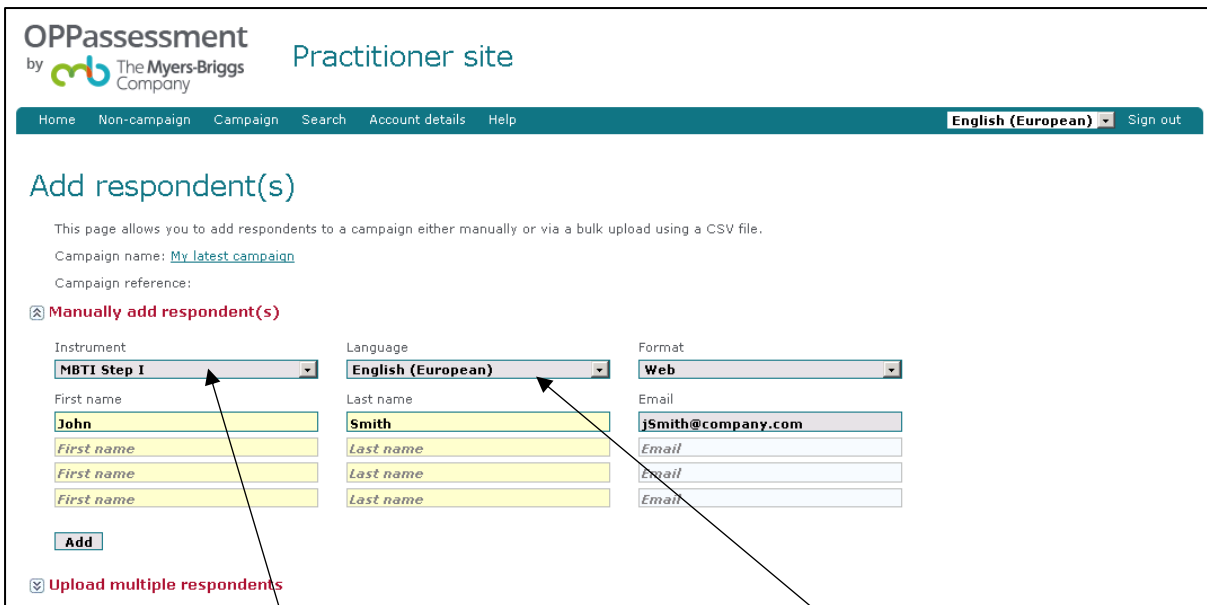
OPPassessment
by The Myers-Briggs Company

Practitioner site

Home Non-campaign Campaign Search Account details Help English (European) Sign out

Add respondent(s)

This page allows you to add respondents to a campaign either manually or via a bulk upload using a CSV file.

Campaign name: My latest campaign

Campaign reference:

Manually add respondent(s)

Instrument
MBTI Step I

Language
English (European)

Format
Web

First name
John
First name
First name
First name

Last name
Smith
Last name
Last name
Last name

Email
jSmith@company.com
Email
Email
Email

Add

Upload multiple respondents